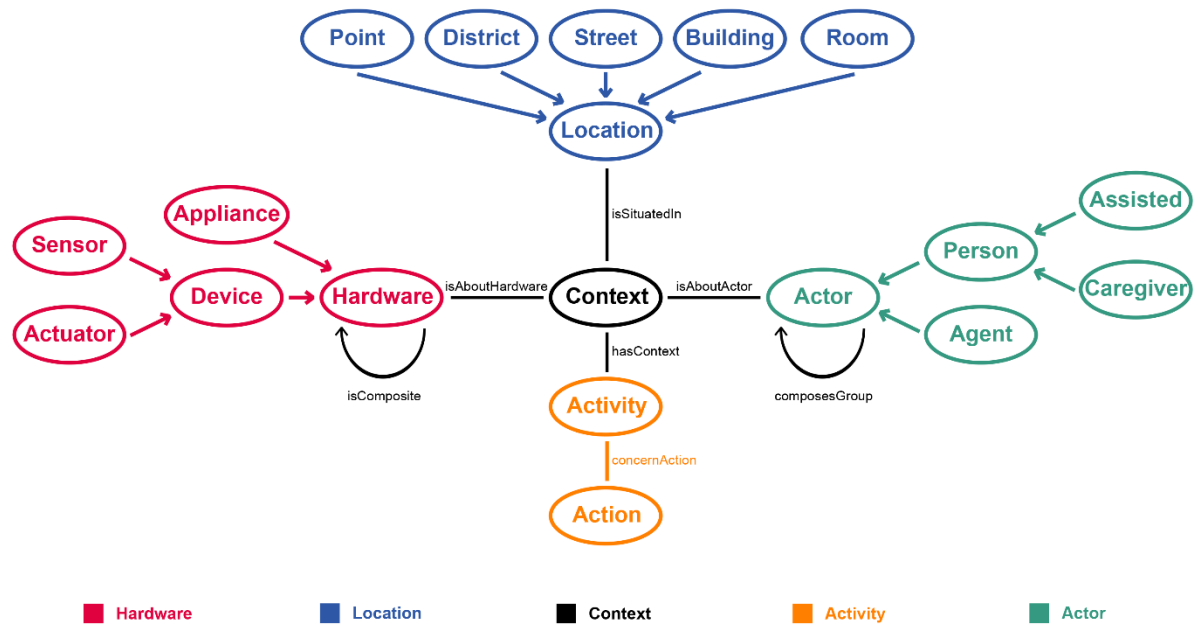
Point
District
Street
Building
Room

Location

isSituatedIn

Appliance
Sensor
Device
Hardware
Actuator

isAboutHardware

Context

isAboutActor

Assisted
Person
Actor
Caregiver
Agent

isComposite

hasContext

composesGroup

Activity

concernAction

Action

Hardware
Location
Context
Activity
Actor